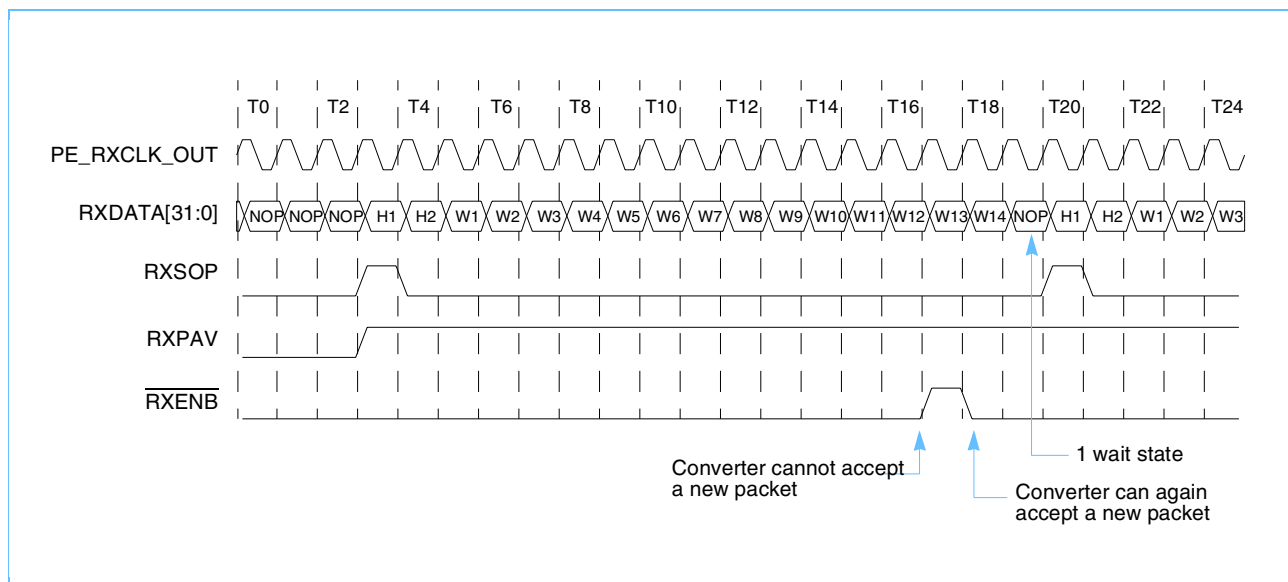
T0 T2 T4 T6 T8 T10 T12 T14 T16 T18 T20 T22 T24

PE_RXCLK_OUT

RXDATA[31:0] NOP NOP NOP H1 H2 W1 W2 W3 W4 W5 W6 W7 W8 W9 W10 W11 W12 W13 W14 NOP H1 H2 W1 W2 W3

RXSOP

RXPAV

$\overline{RXENB}$

1 wait state

Converter cannot accept a new packet

Converter can again accept a new packet